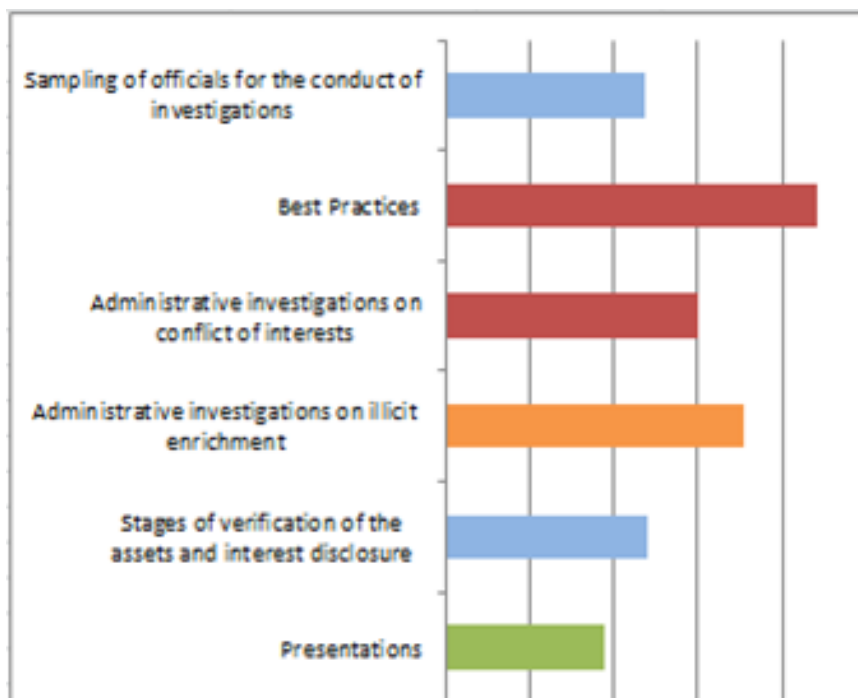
Sampling of officials for the conduct of investigations

Best Practices

Administrative investigations on conflict of interests

Administrative investigations on illicit enrichment

Stages of verification of the assets and interest disclosure

Presentations